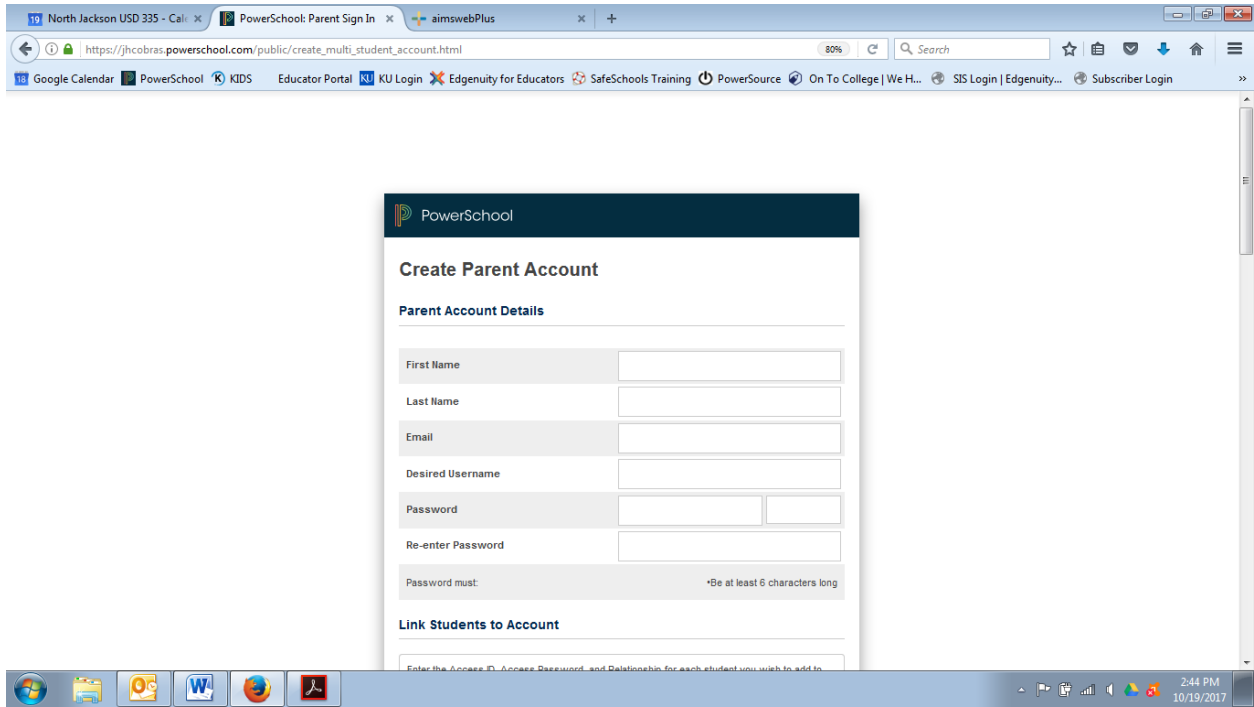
19 North Jackson USD 335 - Cal ×
PowerSchool: Parent Sign In ×
aimswebPlus ×
+

https://jhcobras.powerschool.com/public/create_multi_student_account.html
80%
Search

18 Google Calendar
PowerSchool
KIDS
Educator Portal
KU Login
Edgenuity for Educators
SafeSchools Training
PowerSource
On To College | We H...
SIS Login | Edgenuity...
Subscriber Login
»

PowerSchool

Create Parent Account

Parent Account Details

| | |
|---|---|
| First Name | |
| Last Name | |
| Email | |
| Desired Username | |
| Password | |
| Re-enter Password | |
| Password must: | •Be at least 6 characters long |

Link Students to Account

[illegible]

2:44 PM
10/19/2017